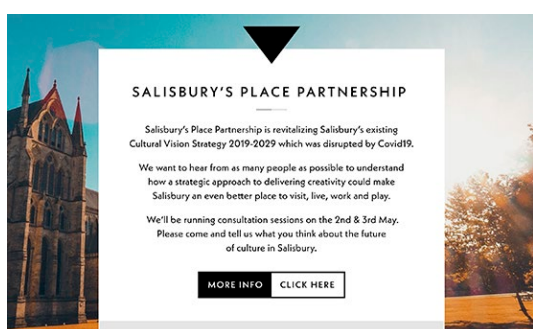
SALISBURY'S PLACE PARTNERSHIP

Salisbury's Place Partnership is revitalizing Salisbury's existing Cultural Vision Strategy 2019-2029 which was disrupted by Covid19.

We want to hear from as many people as possible to understand how a strategic approach to delivering creativity could make Salisbury an even better place to visit, live, work and play.

We'll be running consultation sessions on the 2nd & 3rd May. Please come and tell us what you think about the future of culture in Salisbury.

MORE INFO CLICK HERE